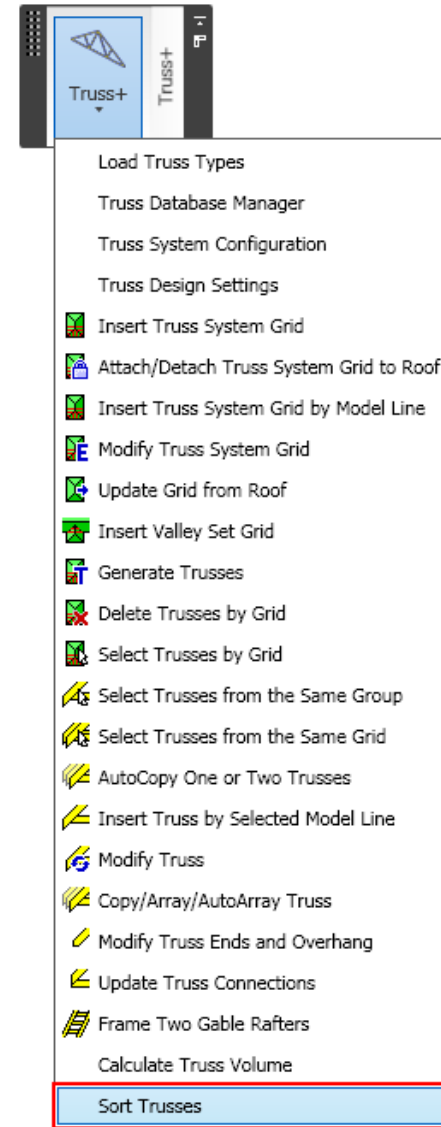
Truss+

Truss+

Load Truss Types
Truss Database Manager
Truss System Configuration
Truss Design Settings
Insert Truss System Grid
Attach/Detach Truss System Grid to Roof
Insert Truss System Grid by Model Line
Modify Truss System Grid
Update Grid from Roof
Insert Valley Set Grid
Generate Trusses
Delete Trusses by Grid
Select Trusses by Grid
Select Trusses from the Same Group
Select Trusses from the Same Grid
AutoCopy One or Two Trusses
Insert Truss by Selected Model Line
Modify Truss
Copy/Array/AutoArray Truss
Modify Truss Ends and Overhang
Update Truss Connections
Frame Two Gable Rafters
Calculate Truss Volume
Sort Trusses